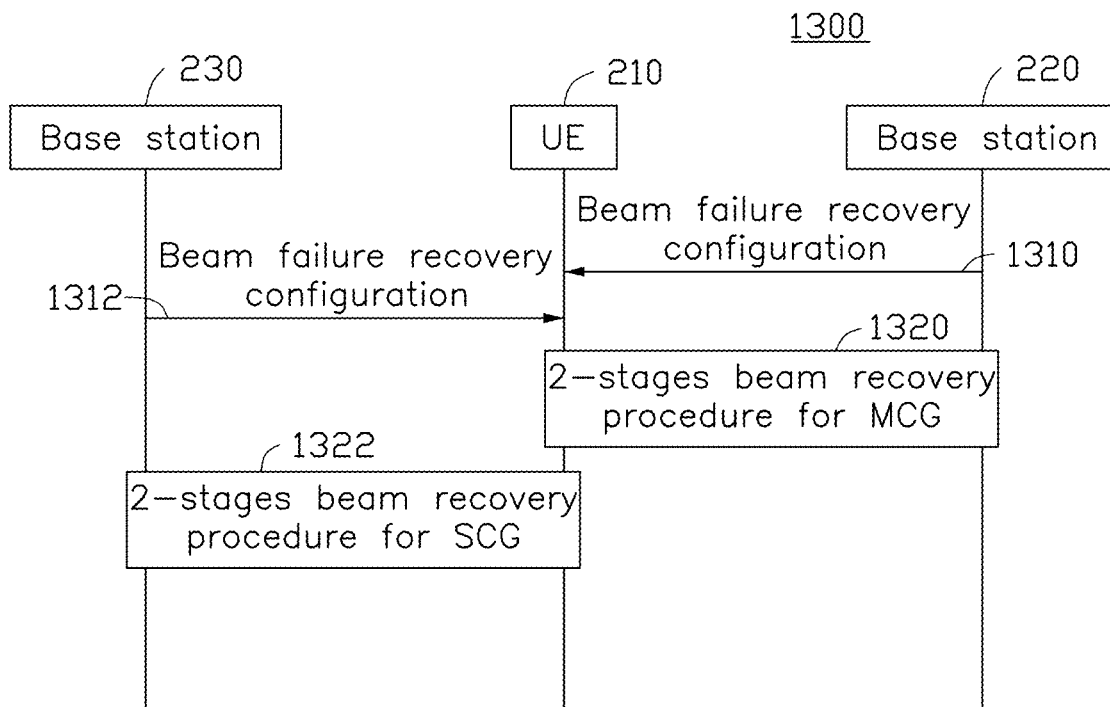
1300

230
Base station

210
UE

220
Base station

Beam failure recovery configuration

1310

Beam failure recovery configuration

1312

1320

2–stages beam recovery procedure for MCG

1322

2–stages beam recovery procedure for SCG